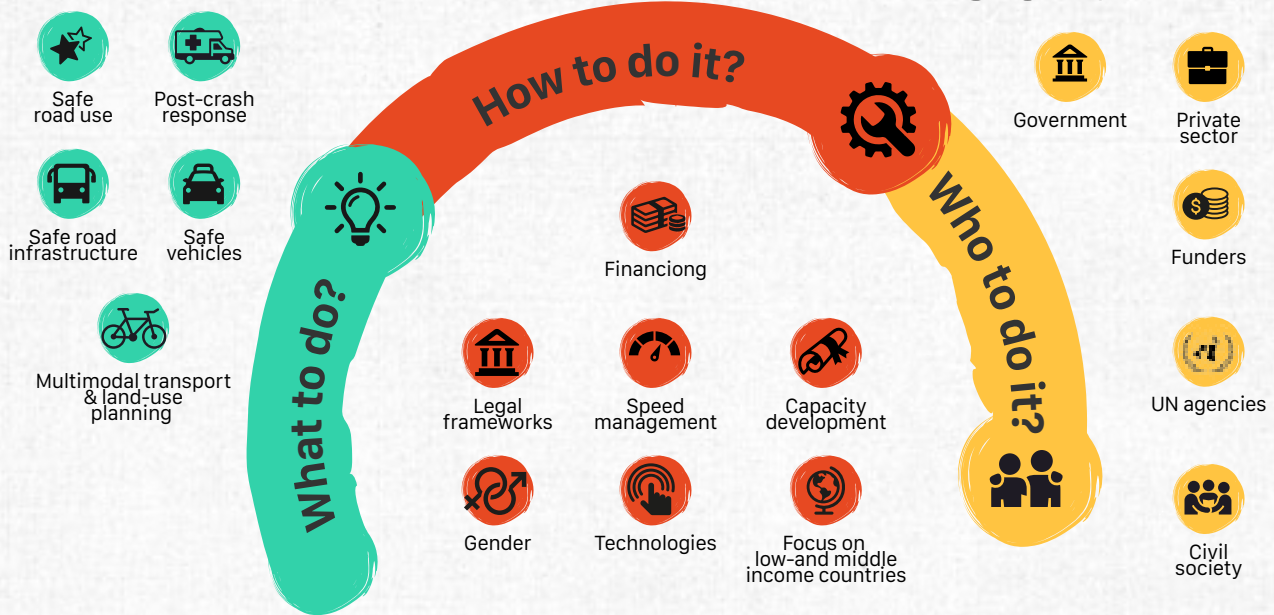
Safe road use

Post-crash response

Safe road infrastructure

Safe vehicles

Multimodal transport & land-use planning

What to do?

How to do it?

Who to do it?

Financiong

Legal frameworks

Speed management

Capacity development

Gender

Technologies

Focus on low-and middle income countries

Government

Private sector

Funders

UN agencies

Civil society